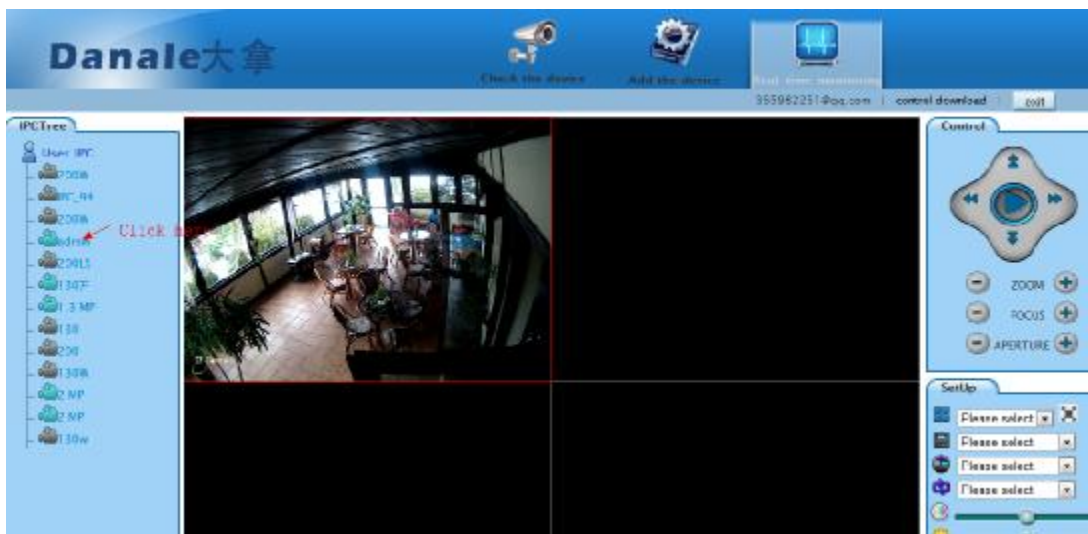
Danale大拿

Check the device

Add the device

Real time monitoring

355962251@qq.com | control download | exit

IPCTree

User IPC

720N

IPC_N4

200N

admin

200LS

130F

1.3 MP

130

200

130N

2 MP

2 MP

130w

Click here

Control

ZOOM

FOCUS

APERTURE

SetUp

Please select

Please select

Please select

Please select